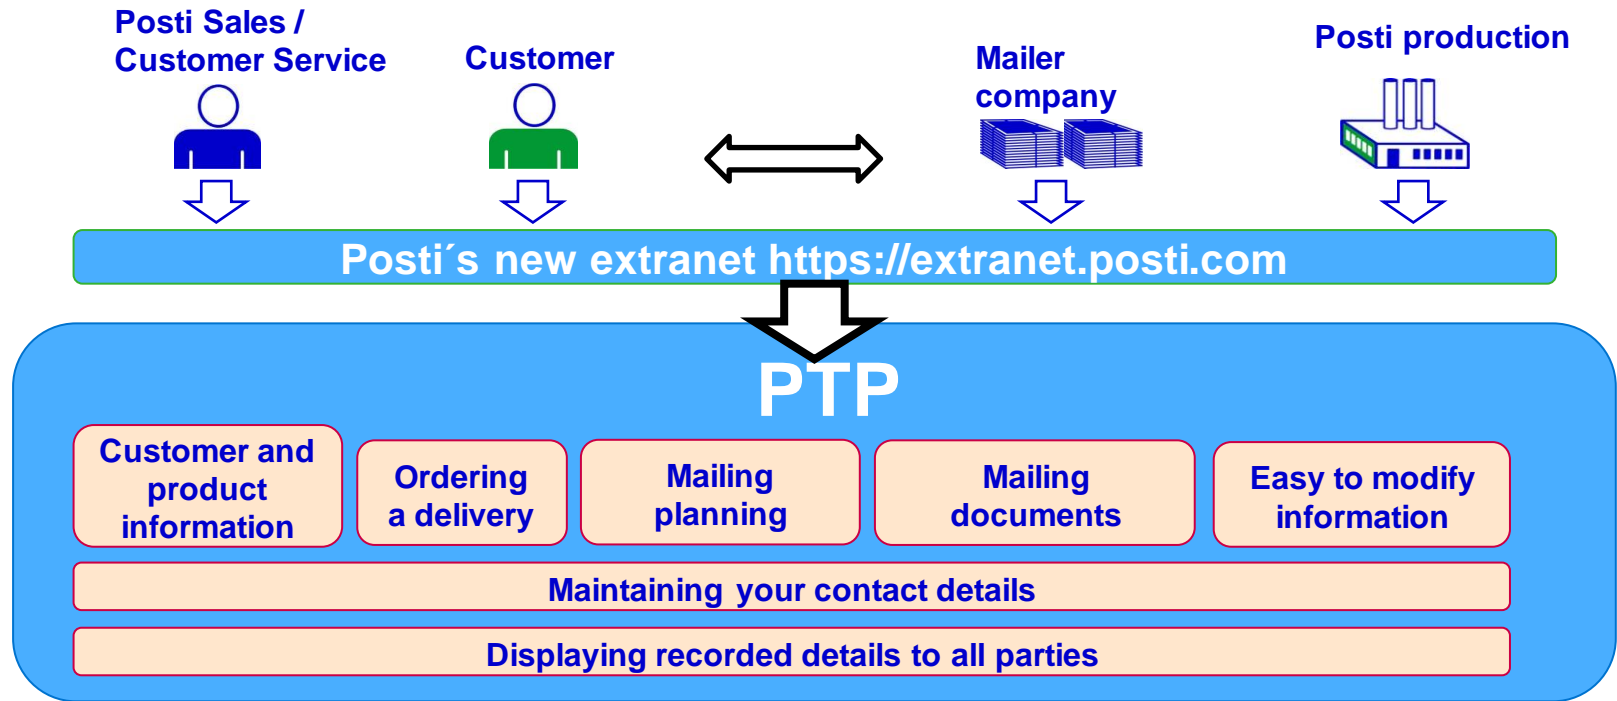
Posti Sales / Customer Service

Customer

Mailer company

Posti production

Posti´s new extranet https://extranet.posti.com

PTP

Customer and product information

Ordering a delivery

Mailing planning

Mailing documents

Easy to modify information

Maintaining your contact details

Displaying recorded details to all parties